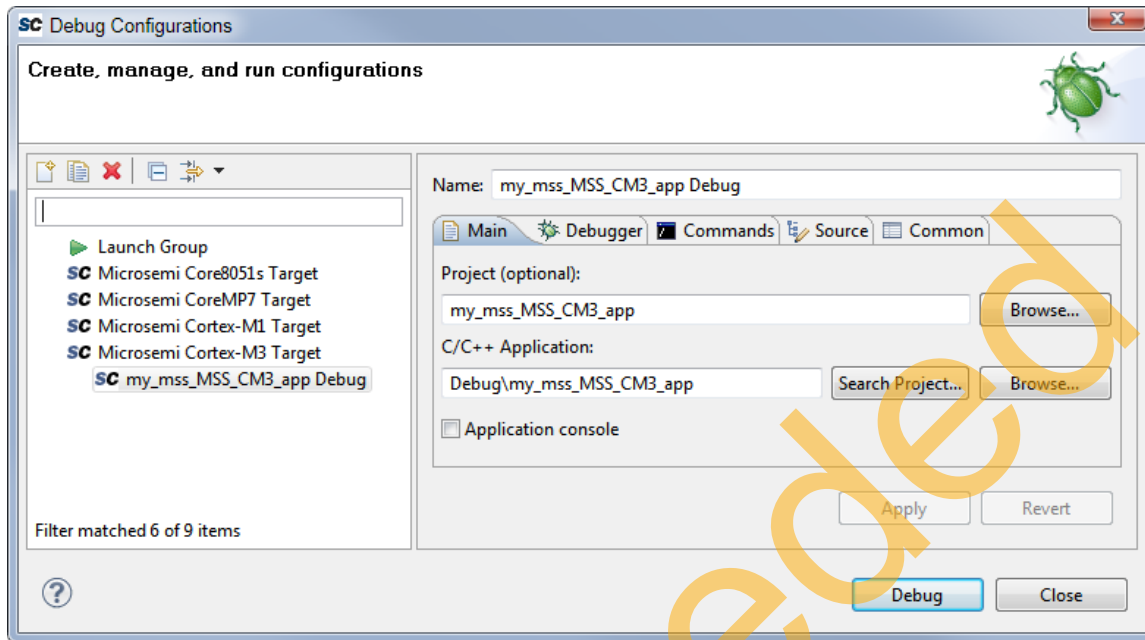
SC Debug Configurations

Create, manage, and run configurations

Launch Group
SC Microsemi Core8051s Target
SC Microsemi CoreMP7 Target
SC Microsemi Cortex-M1 Target
SC Microsemi Cortex-M3 Target
SC my_mss_MSS_CM3_app Debug

Filter matched 6 of 9 items

Name: my_mss_MSS_CM3_app Debug

Main | Debugger | Commands | Source | Common

Project (optional):
my_mss_MSS_CM3_app
Browse...

C/C++ Application:
Debug\my_mss_MSS_CM3_app
Search Project...
Browse...

Application console

Apply
Revert

?
Debug
Close

eded